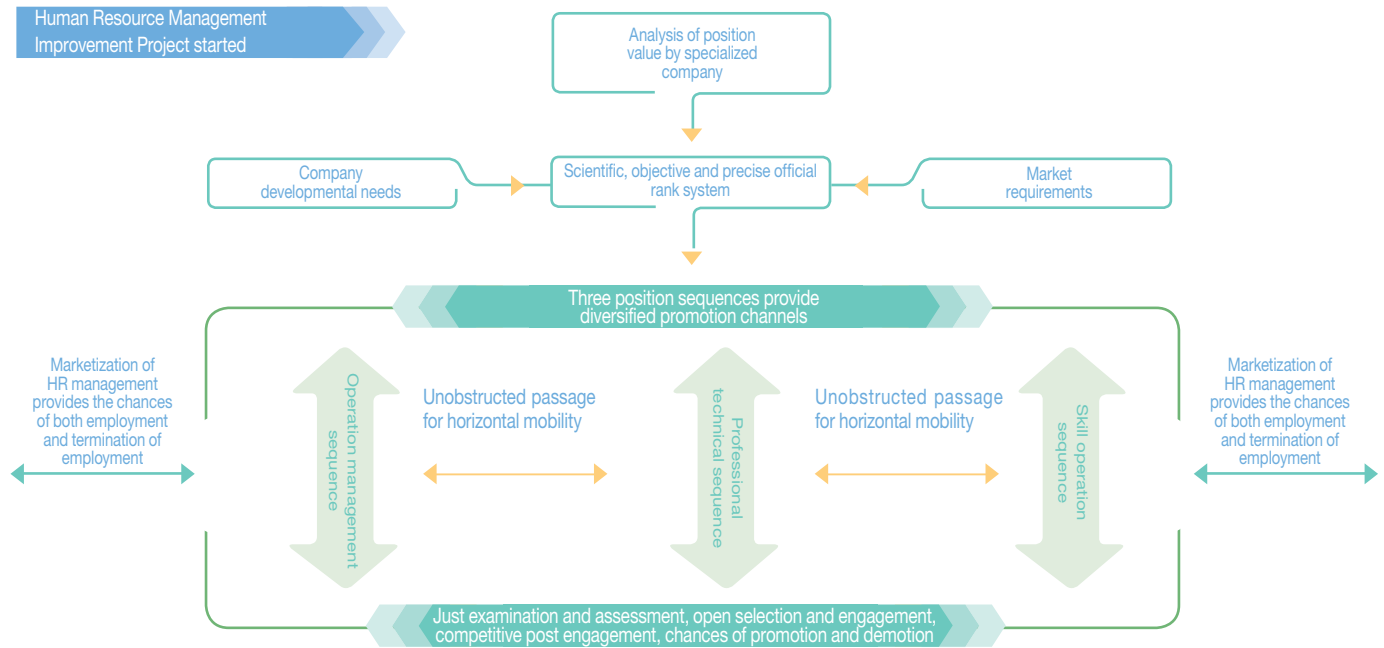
Human Resource Management Improvement Project started

Analysis of position value by specialized company

Company developmental needs

Scientific, objective and precise official rank system

Market requirements

Three position sequences provide diversified promotion channels

Marketization of HR management provides the chances of both employment and termination of employment

Operation management sequence

Unobstructed passage for horizontal mobility

Professional technical sequence

Unobstructed passage for horizontal mobility

Skill operation sequence

Marketization of HR management provides the chances of both employment and termination of employment

Just examination and assessment, open selection and engagement, competitive post engagement, chances of promotion and demotion